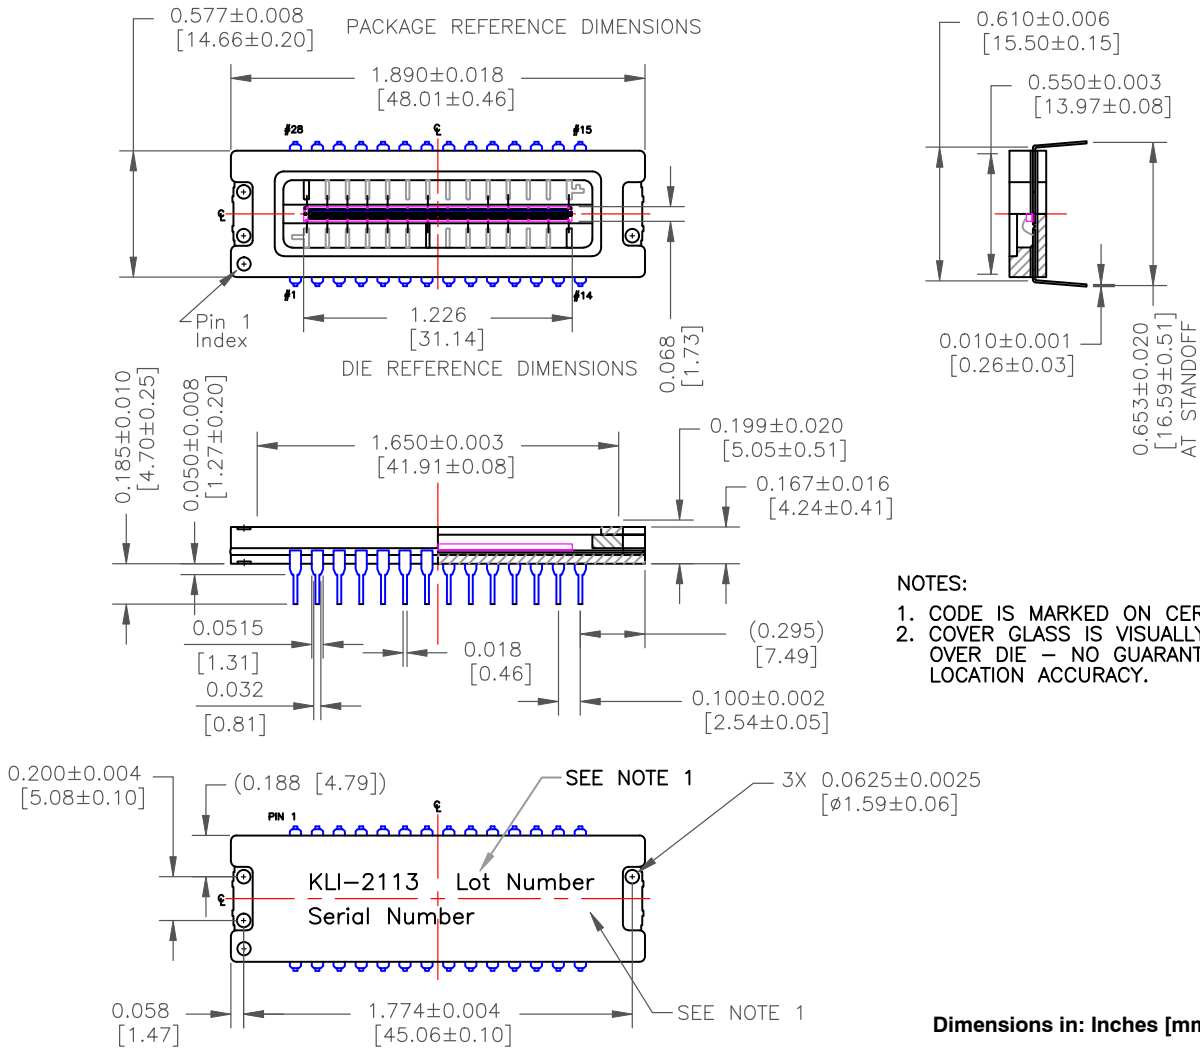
0.577±0.008
[14.66±0.20]

PACKAGE REFERENCE DIMENSIONS

1.890±0.018
[48.01±0.46]

#28 ℄ #15

℄

#1 #14

Pin 1
Index

1.226
[31.14]

DIE REFERENCE DIMENSIONS

0.068
[1.73]

0.610±0.006
[15.50±0.15]

0.550±0.003
[13.97±0.08]

0.010±0.001
[0.26±0.03]

0.653±0.020
[16.59±0.51]
AT STANDOFF

0.185±0.010
[4.70±0.25]

0.050±0.008
[1.27±0.20]

1.650±0.003
[41.91±0.08]

0.199±0.020
[5.05±0.51]

0.167±0.016
[4.24±0.41]

0.0515
[1.31]
0.032
[0.81]

0.018
[0.46]

(0.295)
[7.49]

0.100±0.002
[2.54±0.05]

NOTES:
1. CODE IS MARKED ON CER
2. COVER GLASS IS VISUALLY OVER DIE — NO GUARANT LOCATION ACCURACY.

0.200±0.004
[5.08±0.10]

(0.188 [4.79])

SEE NOTE 1

3X 0.0625±0.0025
[ø1.59±0.06]

PIN 1

℄

℄

KLI–2113 Lot Number
Serial Number

0.058
[1.47]

1.774±0.004
[45.06±0.10]

SEE NOTE 1

Dimensions in: Inches [mn